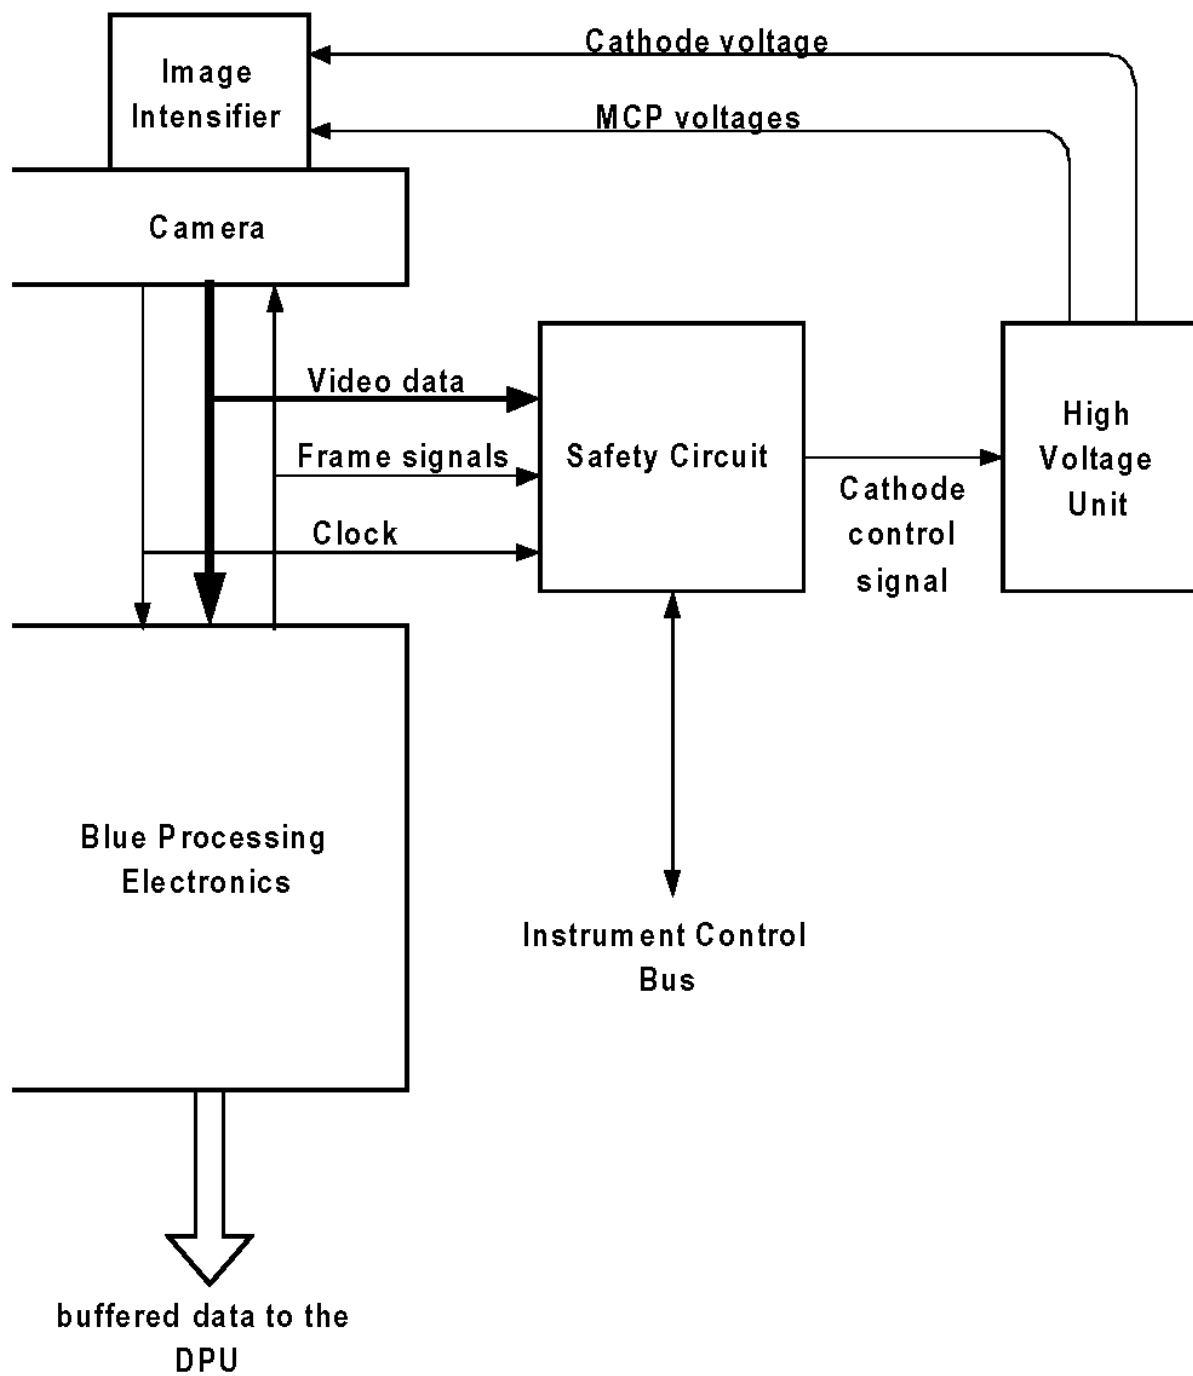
Image Intensifier

Cathode voltage

MCP voltages

Camera

Video data

Frame signals

Clock

Safety Circuit

Cathode control signal

High Voltage Unit

Blue Processing Electronics

Instrument Control Bus

buffered data to the DPU